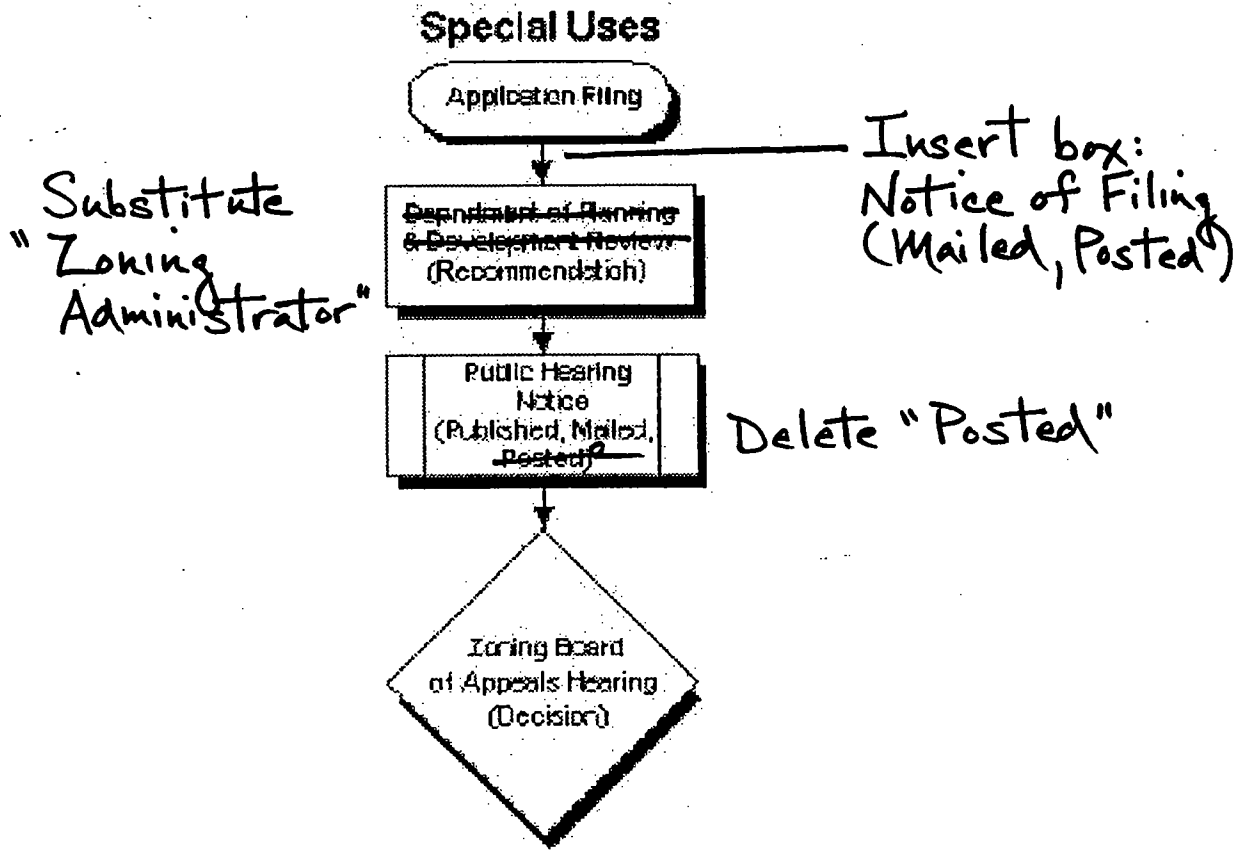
Special Uses

Application Filing

Insert box: Notice of Filing (Mailed, Posted)

Substitute "Zoning Administrator"

Department of Planning & Development Review (Recommendation)

Public Hearing Notice (Published, Mailed, Posted)

Delete "Posted"

Zoning Board of Appeals Hearing (Decision)